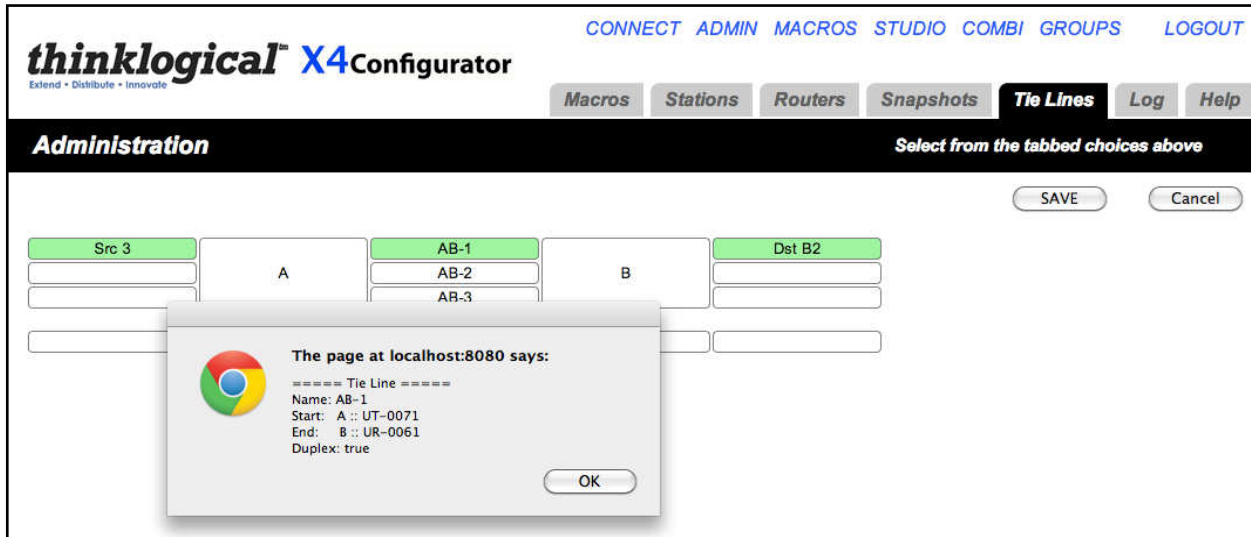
thinklogical™ X4Configurator
Extend • Distribute • Innovate

CONNECT ADMIN MACROS STUDIO COMBI GROUPS LOGOUT

Macros Stations Routers Snapshots Tie Lines Log Help

Administration

Select from the tabbed choices above

SAVE Cancel

Src 3
A
AB-1
AB-2
AB-3
B
Dst B2

The page at localhost:8080 says:

===== Tie Line =====
Name: AB-1
Start: A :: UT-0071
End: B :: UR-0061
Duplex: true

OK